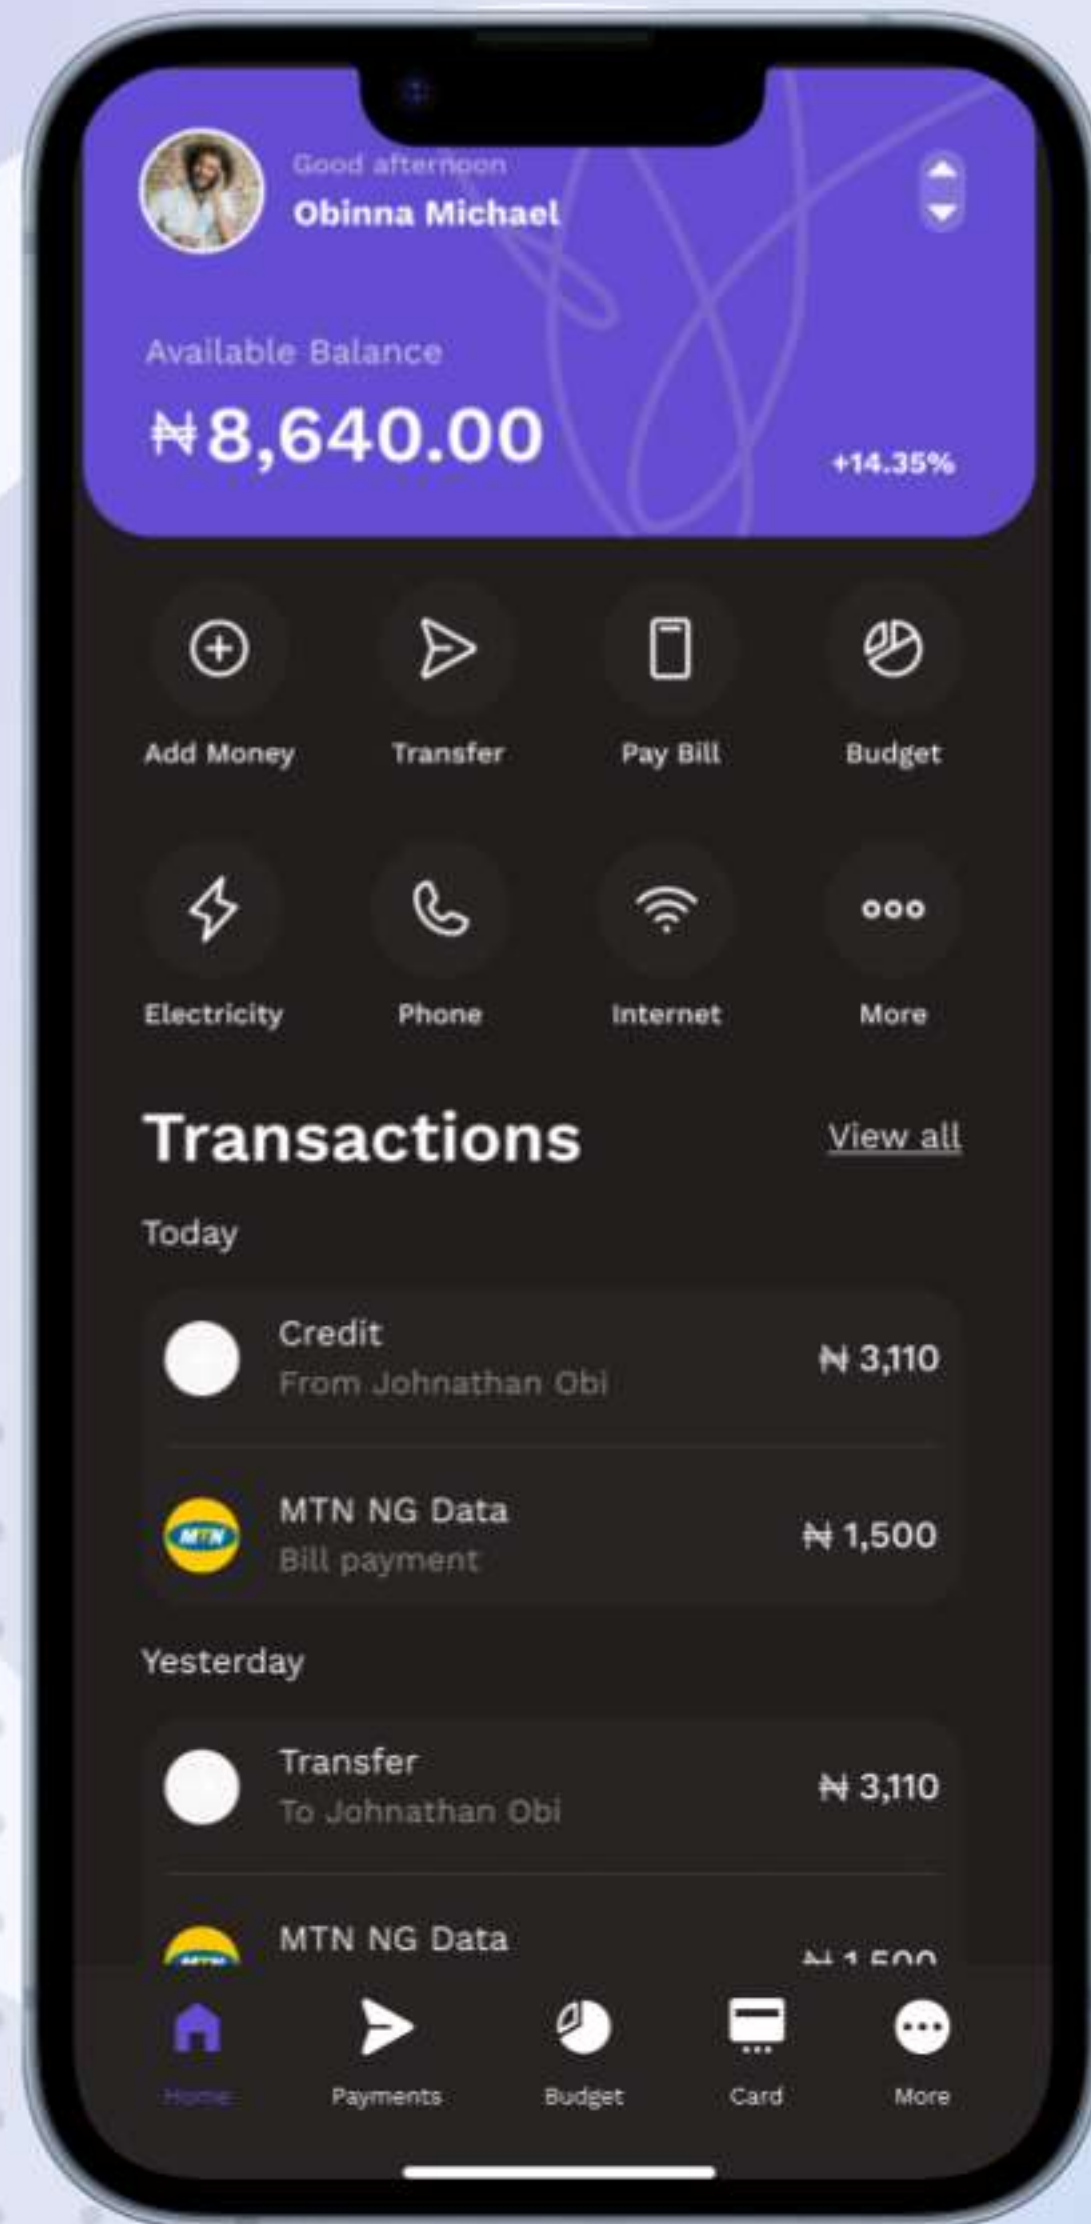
Good afternoon
Obinna Michael

Available Balance
₦8,640.00
+14.35%

Add Money
Transfer
Pay Bill
Budget

Electricity
Phone
Internet
More

Transactions
View all

Today

Credit
From Johnathan Obi
₦ 3,110

MTN
MTN NG Data
Bill payment
₦ 1,500

Yesterday

Transfer
To Johnathan Obi
₦ 3,110

MTN NG Data
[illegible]

Home
Payments
Budget
Card
More